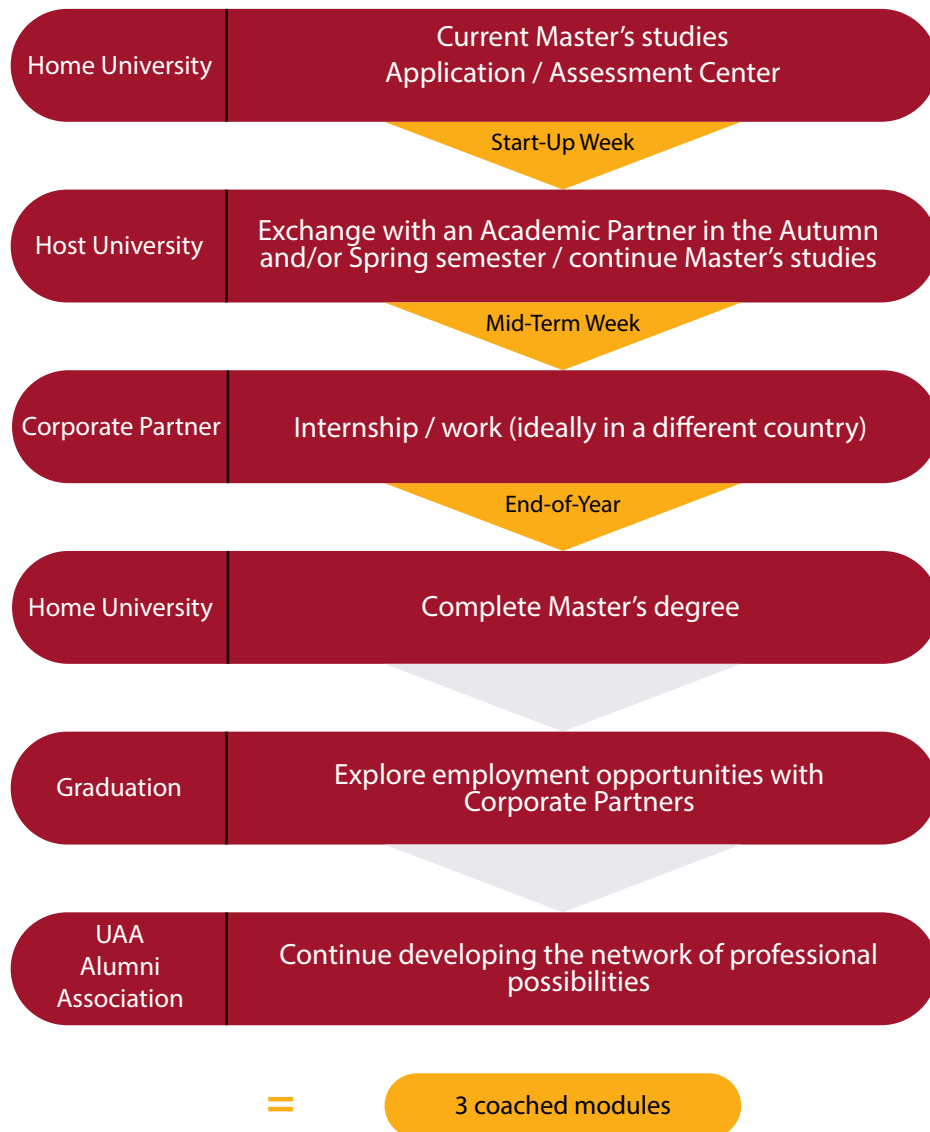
Home University

Current Master's studies
Application / Assessment Center

Start-Up Week

Host University

Exchange with an Academic Partner in the Autumn and/or Spring semester / continue Master's studies

Mid-Term Week

Corporate Partner

Internship / work (ideally in a different country)

End-of-Year

Home University

Complete Master's degree

Graduation

Explore employment opportunities with Corporate Partners

UAA Alumni Association

Continue developing the network of professional possibilities

=

3 coached modules